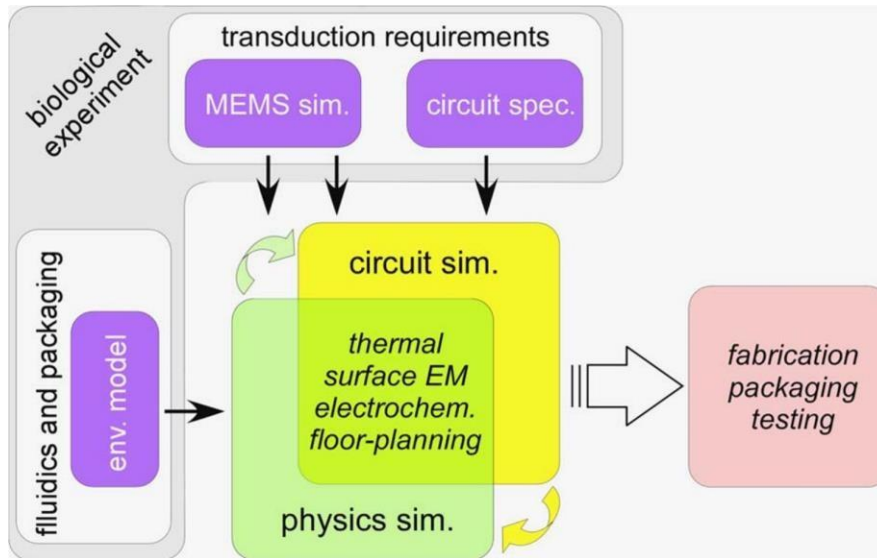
biological experiment

transduction requirements

MEMS sim.

circuit spec.

fluidics and packaging

env. model

circuit sim.

thermal
surface EM
electrochem.
floor-planning

physics sim.

fabrication
packaging
testing